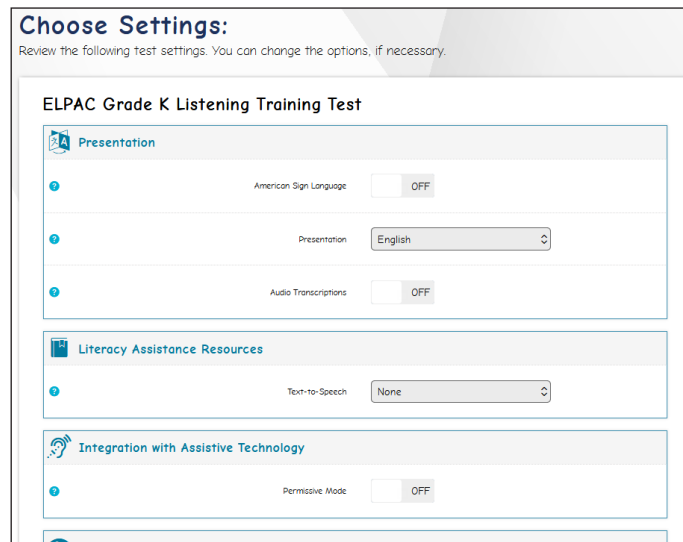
Choose Settings:
Review the following test settings. You can change the options, if necessary.

ELPAC Grade K Listening Training Test

Presentation

American Sign Language OFF

Presentation English

Audio Transcriptions OFF

Literacy Assistance Resources

Text-to-Speech None

Integration with Assistive Technology

Permissive Mode OFF